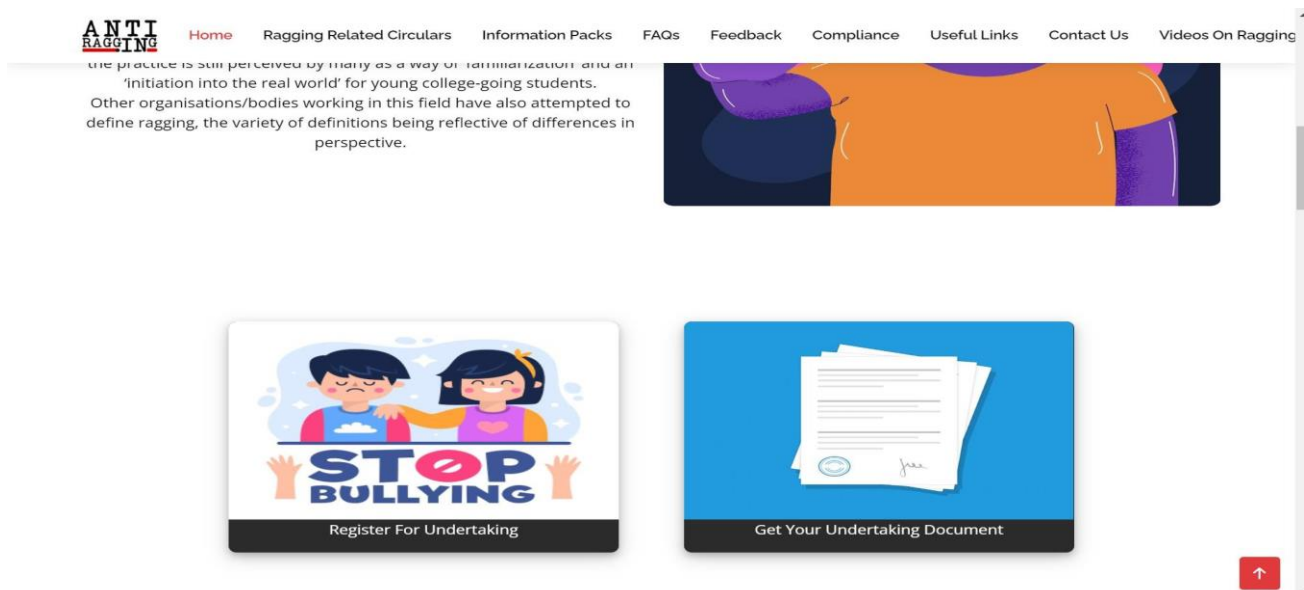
ANTI RAGGING

Home | Ragging Related Circulars | Information Packs | FAQs | Feedback | Compliance | Useful Links | Contact Us | Videos On Ragging

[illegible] the practice is still perceived by many as a way of 'familiarization' and an 'initiation into the real world' for young college-going students. Other organisations/bodies working in this field have also attempted to define ragging, the variety of definitions being reflective of differences in perspective.

STOP BULLYING

Register For Undertaking

Get Your Undertaking Document